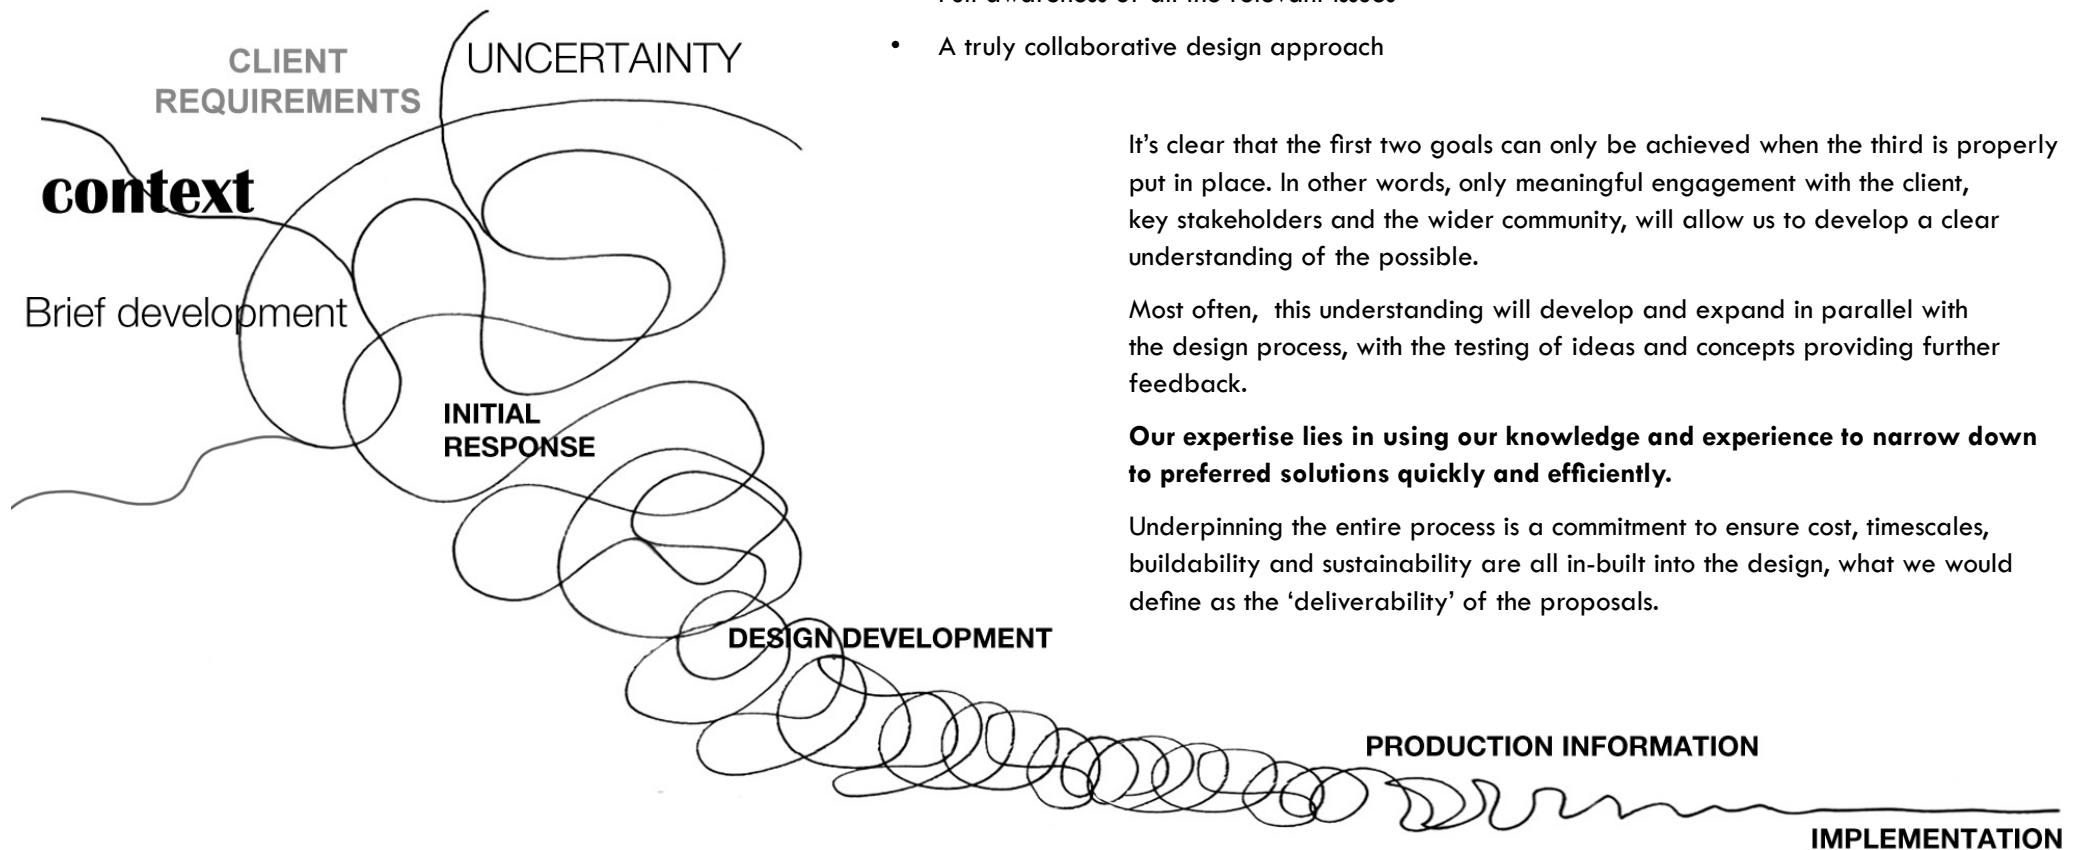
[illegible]

• A truly collaborative design approach

CLIENT REQUIREMENTS

UNCERTAINTY

context

Brief development

INITIAL RESPONSE

DESIGN DEVELOPMENT

PRODUCTION INFORMATION

IMPLEMENTATION

It's clear that the first two goals can only be achieved when the third is properly put in place. In other words, only meaningful engagement with the client, key stakeholders and the wider community, will allow us to develop a clear understanding of the possible.

Most often, this understanding will develop and expand in parallel with the design process, with the testing of ideas and concepts providing further feedback.

**Our expertise lies in using our knowledge and experience to narrow down to preferred solutions quickly and efficiently.**

Underpinning the entire process is a commitment to ensure cost, timescales, buildability and sustainability are all in-built into the design, what we would define as the 'deliverability' of the proposals.